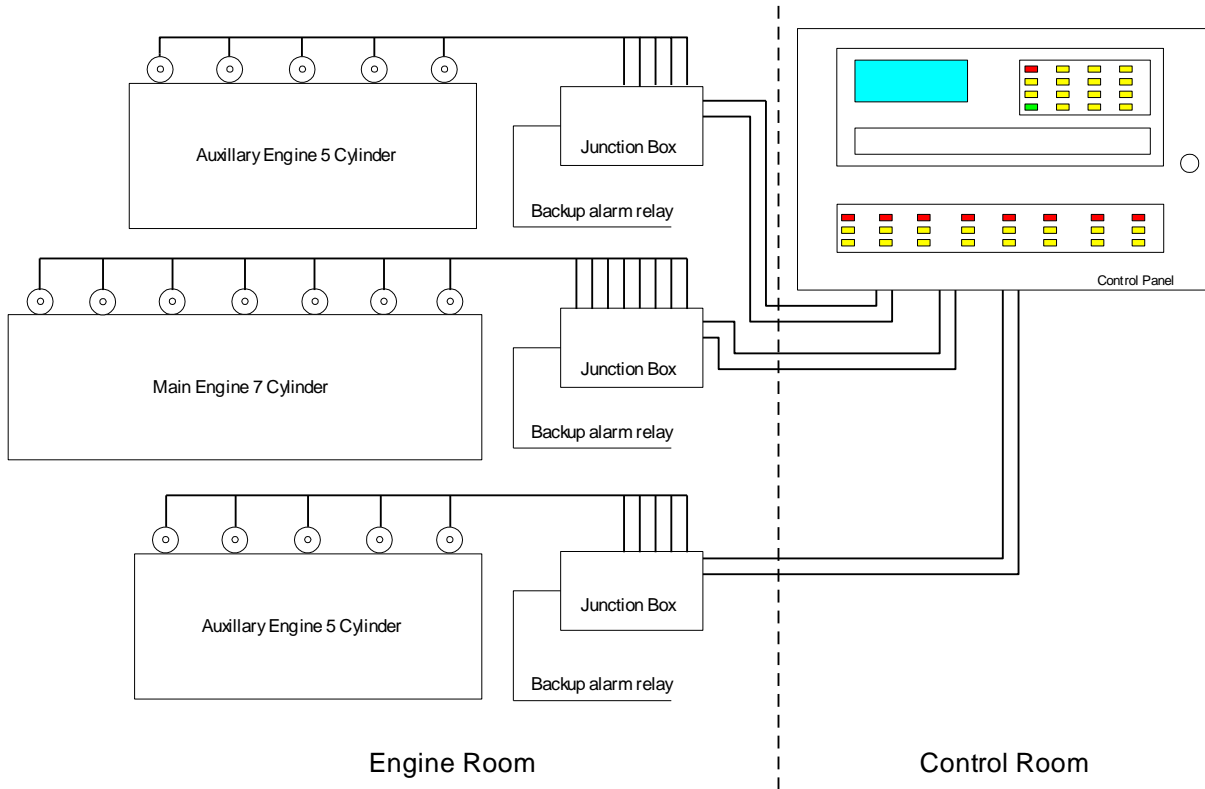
Auxillary Engine 5 Cylinder

Junction Box

Backup alarm relay

Main Engine 7 Cylinder

Junction Box

Backup alarm relay

Auxillary Engine 5 Cylinder

Junction Box

Backup alarm relay

Control Panel

Engine Room

Control Room